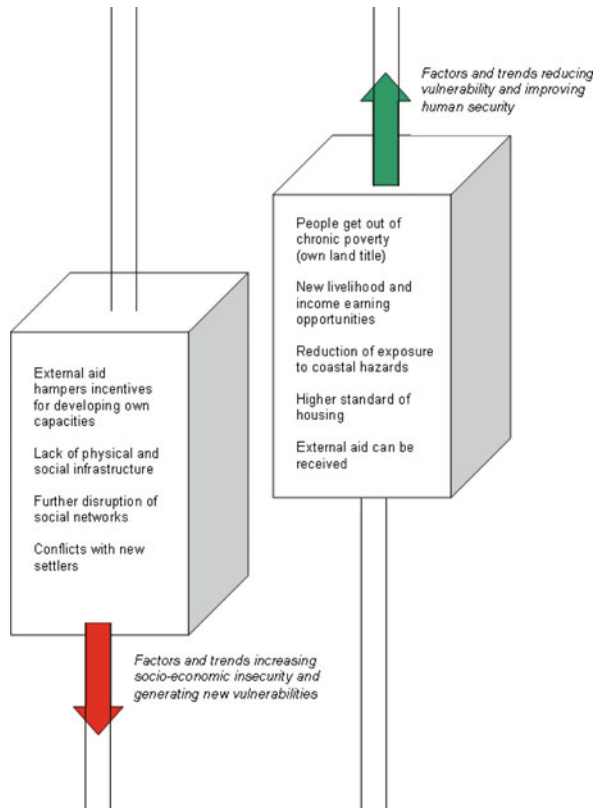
Factors and trends reducing vulnerability and improving human security

People get out of chronic poverty (own land title)

New livelihood and income earning opportunities

Reduction of exposure to coastal hazards

Higher standard of housing

External aid can be received

External aid hampers incentives for developing own capacities

Lack of physical and social infrastructure

Further disruption of social networks

Conflicts with new settlers

Factors and trends increasing socio-economic insecurity and generating new vulnerabilities